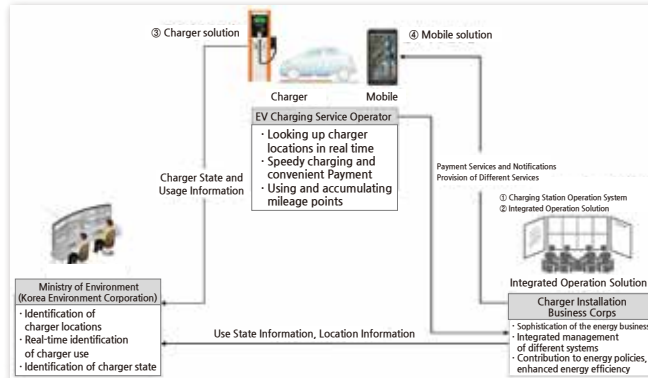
③ Charger solution

④ Mobile solution

Charger

Mobile

EV Charging Service Operator

· Looking up charger locations in real time
· Speedy charging and convenient Payment
· Using and accumulating mileage points

Charger State and Usage Information

Payment Services and Notifications
Provision of Different Services

① Charging Station Operation System
② Integrated Operation Solution

Integrated Operation Solution

Ministry of Environment (Korea Environment Corporation)

· Identification of charger locations
· Real-time identification of charger use
· Identification of charger state

Use State Information, Location Information

Charger Installation Business Corps

· Sophistication of the energy business
· Integrated management of different systems
· Contribution to energy policies, enhanced energy efficiency